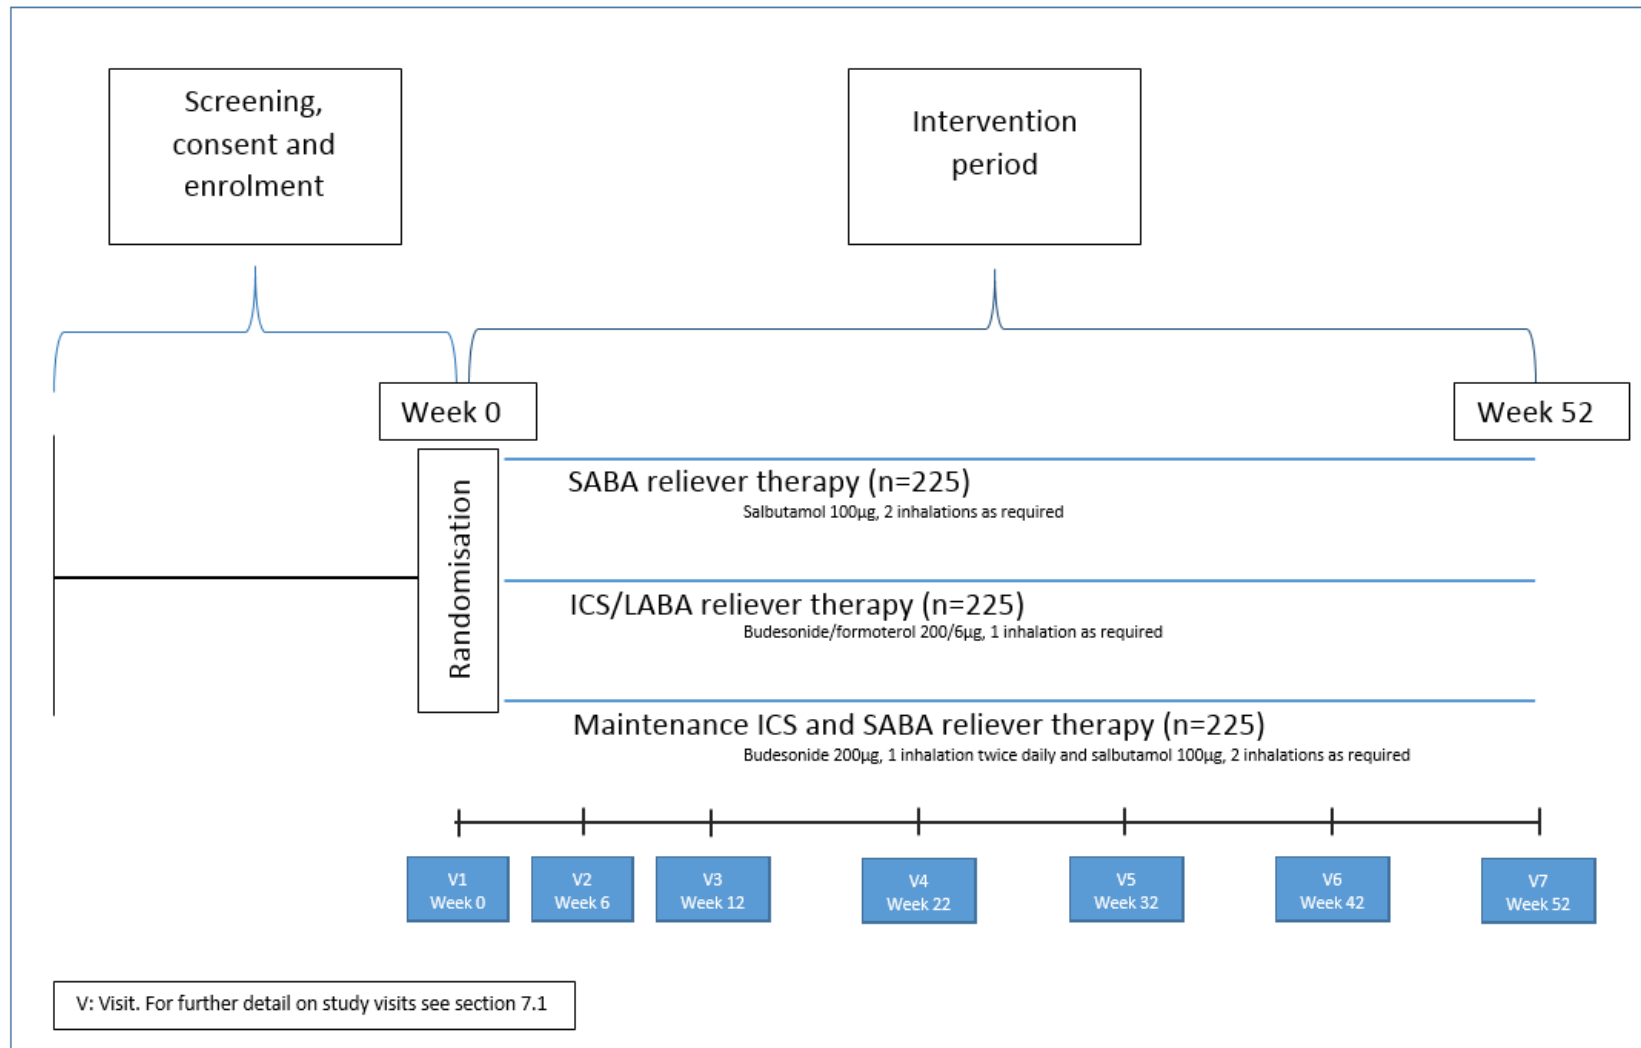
Screening, consent and enrolment

Intervention period

Week 0

Week 52

Randomisation

SABA reliever therapy (n=225)
Salbutamol 100µg, 2 inhalations as required

ICS/LABA reliever therapy (n=225)
Budesonide/formoterol 200/6µg, 1 inhalation as required

Maintenance ICS and SABA reliever therapy (n=225)
Budesonide 200µg, 1 inhalation twice daily and salbutamol 100µg, 2 inhalations as required

V1 Week 0

V2 Week 6

V3 Week 12

V4 Week 22

V5 Week 32

V6 Week 42

V7 Week 52

V: Visit. For further detail on study visits see section 7.1